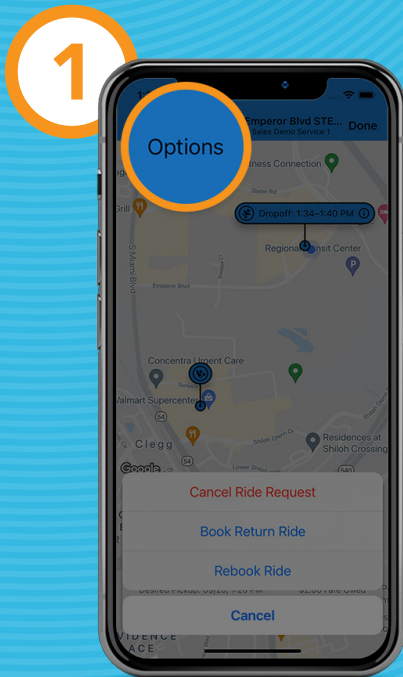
1

Options

Emperor Blvd STE...
Sales Demo Service 1

Done

ness Connection

Grill

Dropoff: 1:34–1:40 PM

Regiona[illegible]nsit Center

S Miami Blvd

Emperor Blvd

Concentra Urgent Care

Walmart Supercenter

Clegg

Residences at Shiloh Crossing

Google

54

Cancel Ride Request

Book Return Ride

Rebook Ride

Cancel

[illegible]IDENCE
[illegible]ACE